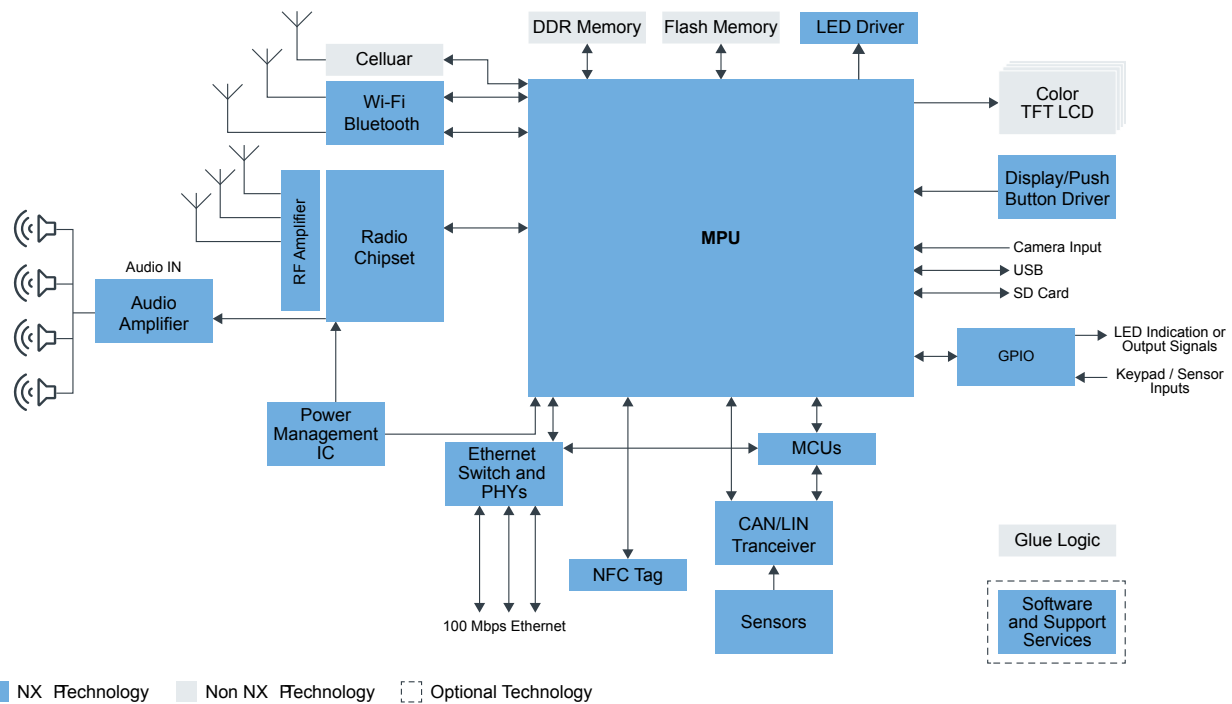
DDR Memory

Flash Memory

LED Driver

Celluar

Wi-Fi Bluetooth

Color TFT LCD

Display/Push Button Driver

RF Amplifier

Radio Chipset

MPU

Camera Input

USB

SD Card

Audio IN

Audio Amplifier

GPIO

LED Indication or Output Signals

Keypad / Sensor Inputs

Power Management IC

Ethernet Switch and PHYs

MCUs

CAN/LIN Tranceiver

Glue Logic

NFC Tag

Sensors

Software and Support Services

100 Mbps Ethernet

NX Technology

Non NX Technology

Optional Technology